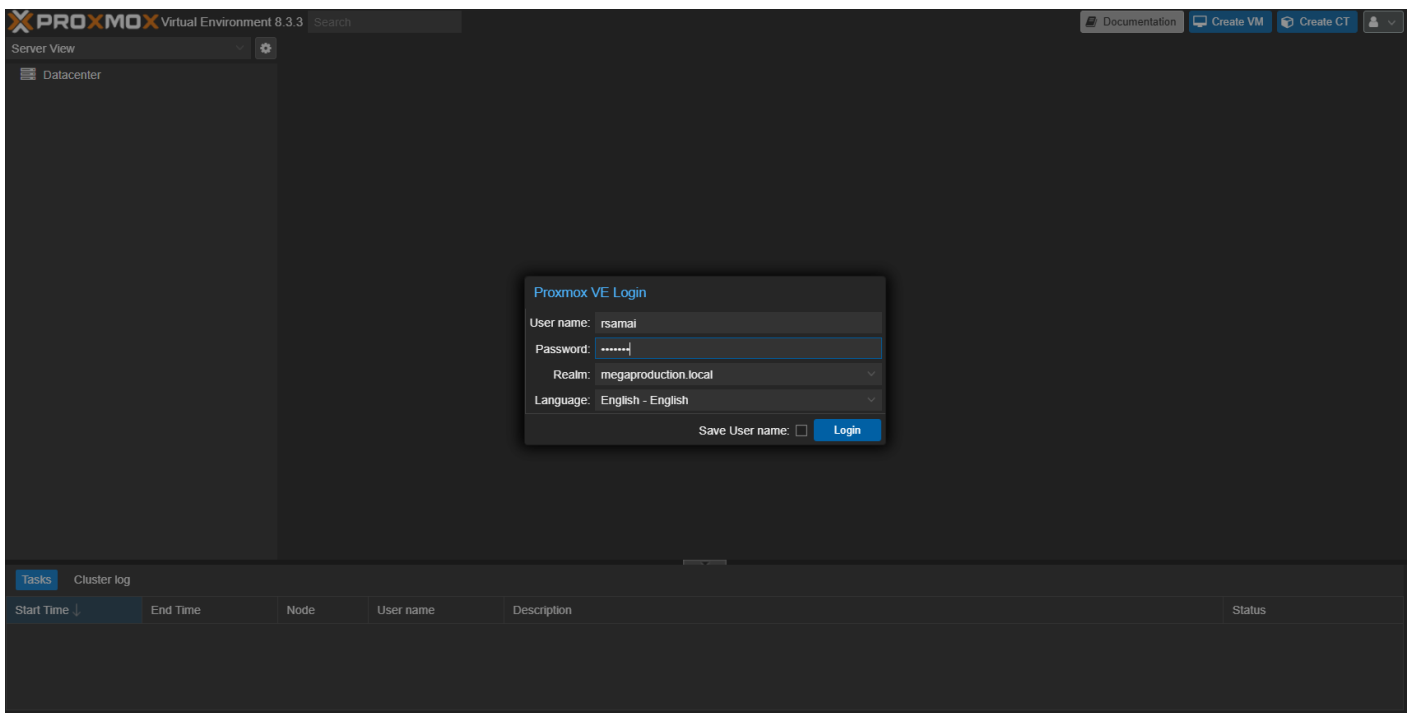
PROXMOX Virtual Environment 8.3.3 Search

Documentation Create VM Create CT

Server View

Datacenter

Proxmox VE Login

User name: rsamai

Password: •••••••

Realm: megaproduction.local

Language: English - English

Save User name: Login

Tasks Cluster log

| Start Time ↓ | End Time | Node | User name | Description | Status |
|---|---|---|---|---|---|